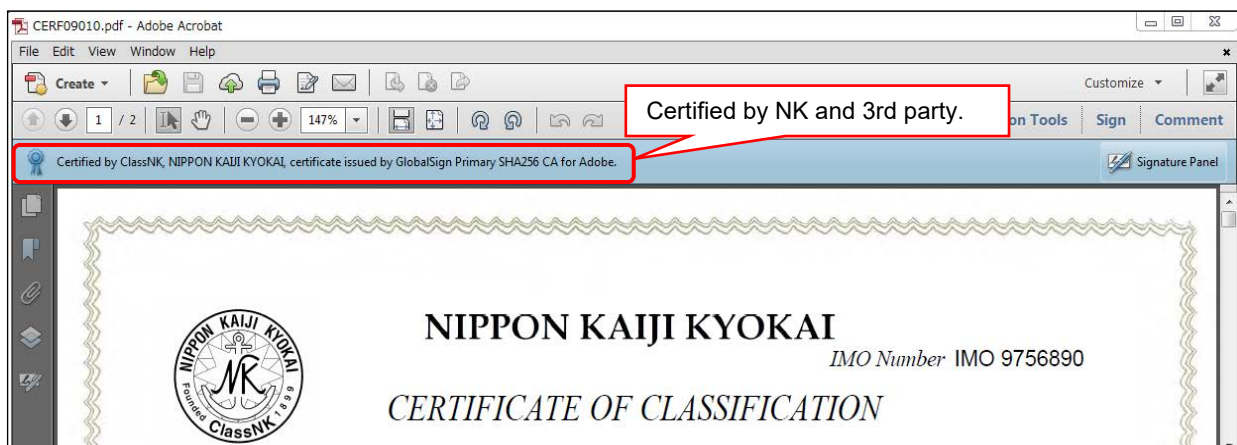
CERF09010.pdf - Adobe Acrobat

File Edit View Window Help

Create

Customize

1 / 2

147%

Certified by NK and 3rd party.

on Tools Sign Comment

Certified by ClassNK, NIPPON KAIJI KYOKAI, certificate issued by GlobalSign Primary SHA256 CA for Adobe.

Signature Panel

NIPPON KAIJI KYOKAI Founded 1899 NK ClassNK

NIPPON KAIJI KYOKAI

IMO Number IMO 9756890

CERTIFICATE OF CLASSIFICATION